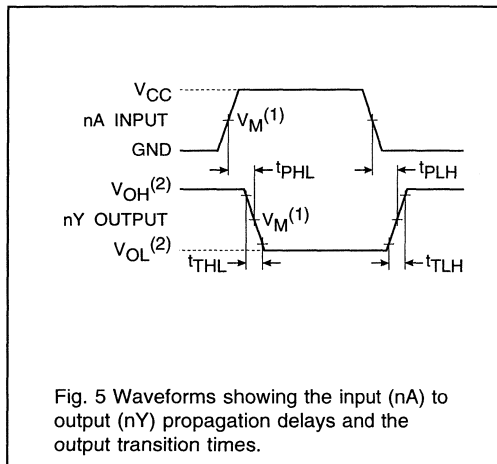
$V_{CC}$

nA INPUT

$V_M^{(1)}$

GND

$t_{PHL}$

$t_{PLH}$

$V_{OH}^{(2)}$

nY OUTPUT

$V_M^{(1)}$

$V_{OL}^{(2)}$

$t_{THL}$

$t_{TLH}$

Fig. 5 Waveforms showing the input (nA) to output (nY) propagation delays and the output transition times.